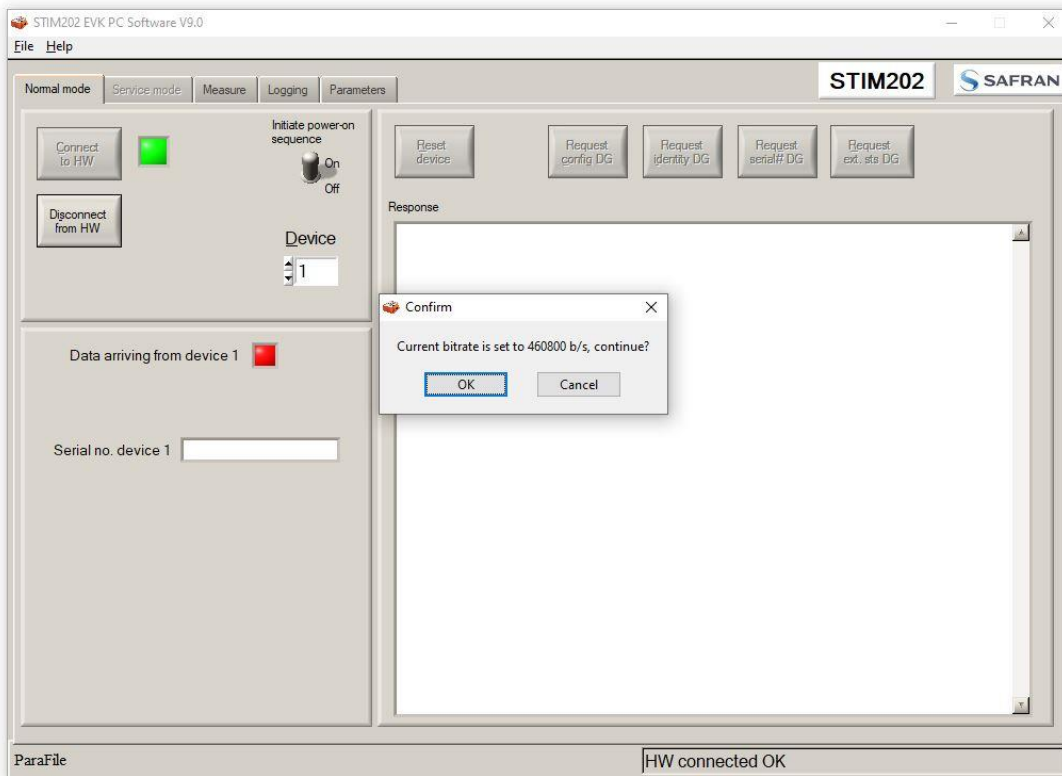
STIM202 EVK PC Software V9.0

File Help

Normal mode Service mode Measure Logging Parameters

STIM202 SAFRAN

Connect to HW

Initiate power-on sequence

On Off

Disconnect from HW

Device

1

Reset device

Request config DG

Request identity DG

Request serial# DG

Request ext. sts DG

Response

Confirm

Current bitrate is set to 460800 b/s, continue?

OK Cancel

Data arriving from device 1

Serial no. device 1

ParaFile

HW connected OK